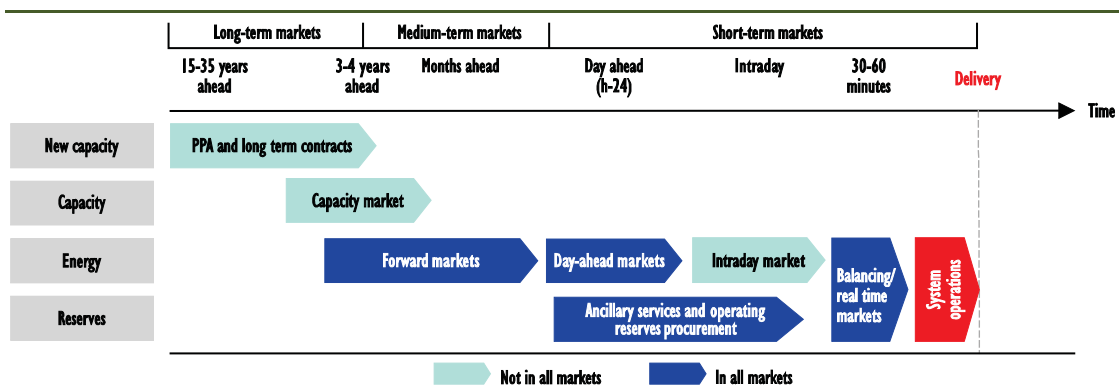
Long-term markets

Medium-term markets

Short-term markets

15-35 years ahead

3-4 years ahead

Months ahead

Day ahead (h-24)

Intraday

30-60 minutes

Delivery

Time

New capacity

PPA and long term contracts

Capacity

Capacity market

Energy

Forward markets

Day-ahead markets

Intraday market

Balancing/ real time markets

System operations

Reserves

Ancillary services and operating reserves procurement

Not in all markets

In all markets